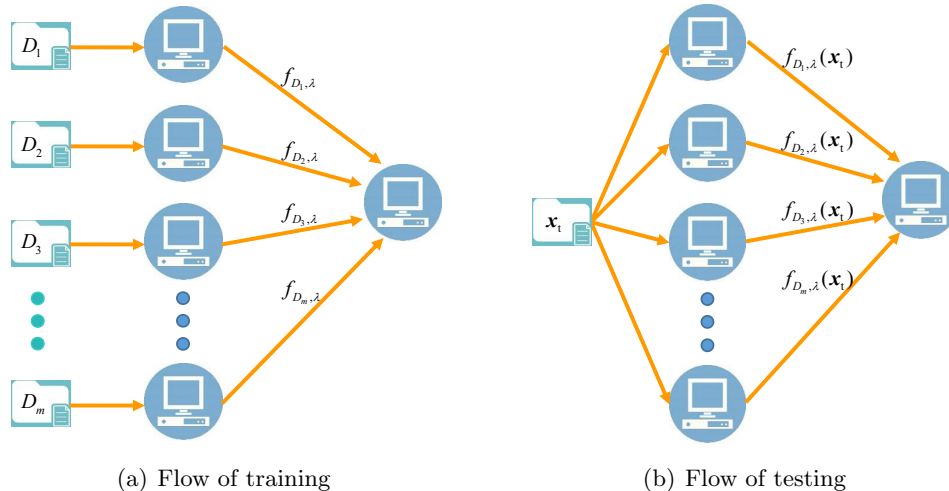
$D_1$

$D_2$

$D_3$

$D_m$

$f_{D_1,\lambda}$

$f_{D_2,\lambda}$

$f_{D_3,\lambda}$

$f_{D_m,\lambda}$

(a) Flow of training

$\boldsymbol{x}_t$

$f_{D_1,\lambda}(\boldsymbol{x}_t)$

$f_{D_2,\lambda}(\boldsymbol{x}_t)$

$f_{D_3,\lambda}(\boldsymbol{x}_t)$

$f_{D_m,\lambda}(\boldsymbol{x}_t)$

(b) Flow of testing